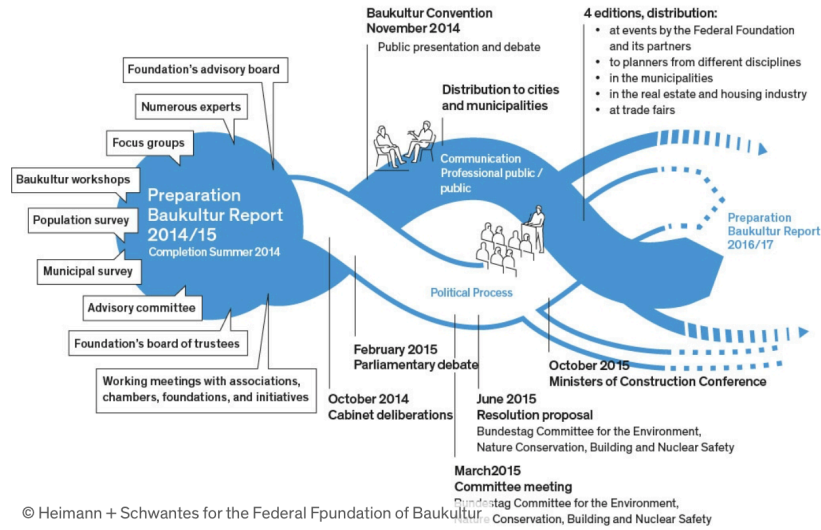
Baukultur Convention
November 2014
Public presentation and debate

4 editions, distribution:
• at events by the Federal Foundation and its partners
• to planners from different disciplines
• in the municipalities
• in the real estate and housing industry
• at trade fairs

Foundation's advisory board

Numerous experts

Focus groups

Baukultur workshops

Population survey

Municipal survey

Advisory committee

Foundation's board of trustees

Working meetings with associations, chambers, foundations, and initiatives

Preparation Baukultur Report 2014/15
Completion Summer 2014

Distribution to cities and municipalities

Communication
Professional public / public

Preparation Baukultur Report 2016/17

Political Process

February 2015
Parliamentary debate

October 2015
Ministers of Construction Conference

October 2014
Cabinet deliberations

June 2015
Resolution proposal
Bundestag Committee for the Environment, Nature Conservation, Building and Nuclear Safety

March2015
Committee meeting
Bundestag Committee for the Environment, Nature Conservation, Building and Nuclear Safety

© Heimann + Schwantes for the Federal Fpundation of Baukultur